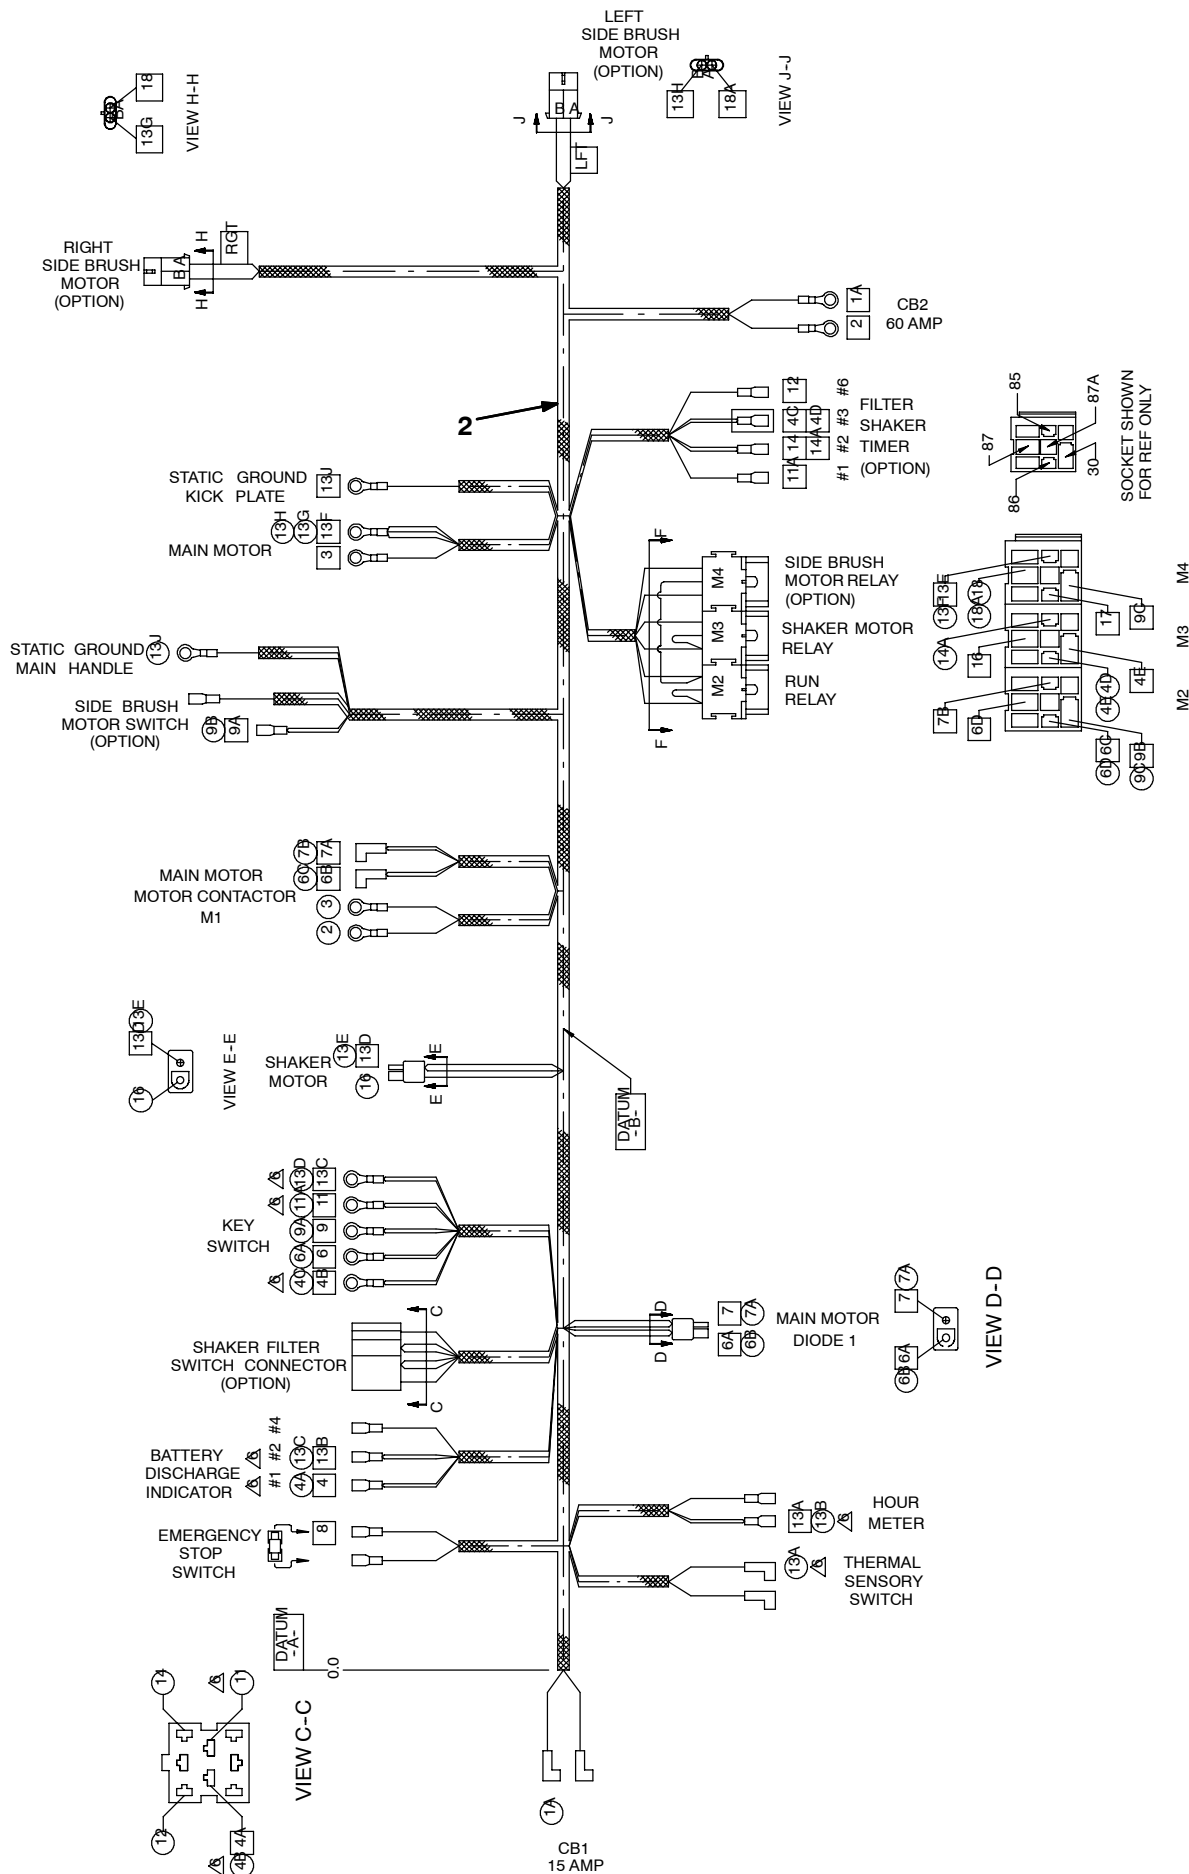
LEFT SIDE BRUSH MOTOR (OPTION)

VIEW H-H
18
13G

B A
J J
LFT

13H 18A
VIEW J-J

RIGHT SIDE BRUSH MOTOR (OPTION)
B A
H H
RGT

1A
2
CB2 60 AMP

2

12 #6
4C 4D #3
14 14A #2
11A #1
FILTER SHAKER TIMER (OPTION)

85
87A
87
30
86
SOCKET SHOWN FOR REF ONLY

STATIC GROUND KICK PLATE
13J
13H 13G 13F
3
MAIN MOTOR

F
M4
M3
M2
F
SIDE BRUSH MOTOR RELAY (OPTION)
SHAKER MOTOR RELAY
RUN RELAY

13F 13
18A 18
17
9C
M4
14A
16
4E
M3
4D 4E
7B
6D
6D 6C
9C 9B
M2

STATIC GROUND MAIN HANDLE
13J
SIDE BRUSH MOTOR SWITCH (OPTION)
9B 9A

MAIN MOTOR MOTOR CONTACTOR M1
7B 7A
6C 6B
3
2

VIEW E-E
13D 13E
16

SHAKER MOTOR
13E 13D
16
E E

DATUM -B-

KEY SWITCH
6 13D 13C
6 11A 11
9A 9
6A 6
6 4C 4B

SHAKER FILTER SWITCH CONNECTOR (OPTION)
C C

D D
7 7A
6A 6B
MAIN MOTOR DIODE 1

VIEW D-D
7 7A
6B 6A

BATTERY DISCHARGE INDICATOR
#4
#2 6 13C 13B
#1 4A 4

EMERGENCY STOP SWITCH
8

HOUR METER
13A 13B 6

THERMAL SENSORY SWITCH
13A 6

DATUM -A-
0.0

14
6
11
12
4B 4A
6
VIEW C-C

1A
CB1 15 AMP